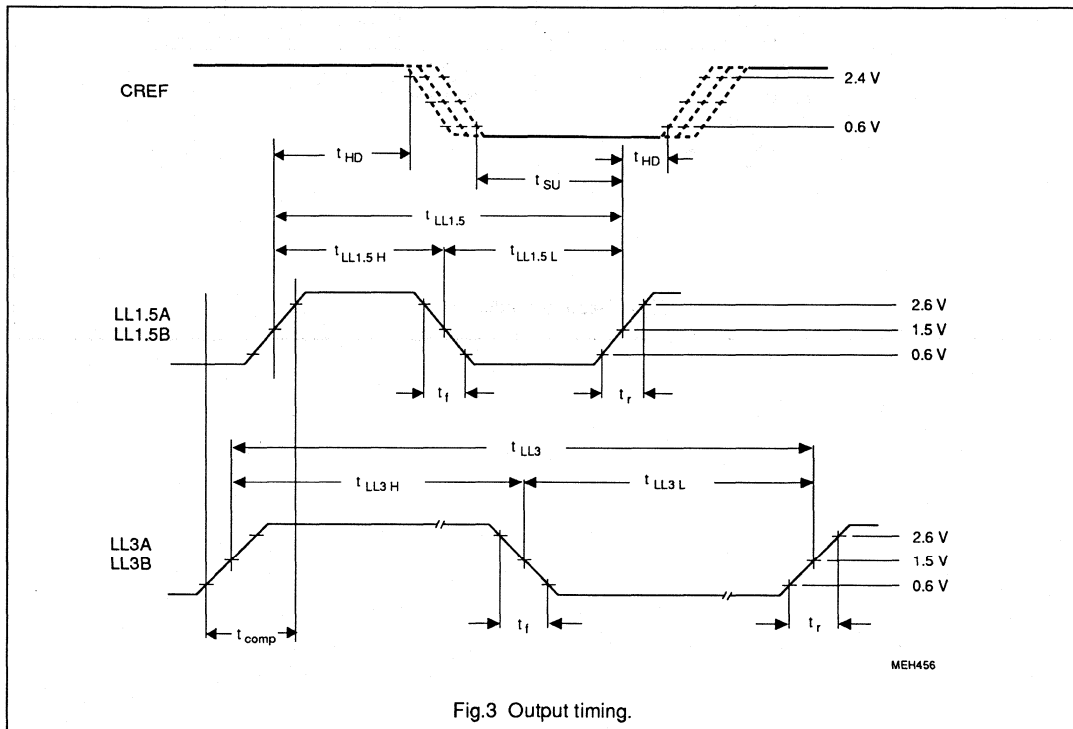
CREF

2.4 V

0.6 V

$t_{HD}$

$t_{HD}$

$t_{SU}$

$t_{LL1.5}$

$t_{LL1.5\,H}$

$t_{LL1.5\,L}$

LL1.5A
LL1.5B

2.6 V

1.5 V

0.6 V

$t_f$

$t_r$

$t_{LL3}$

$t_{LL3\,H}$

$t_{LL3\,L}$

LL3A
LL3B

2.6 V

1.5 V

0.6 V

$t_{comp}$

$t_f$

$t_r$

MEH456

Fig.3 Output timing.